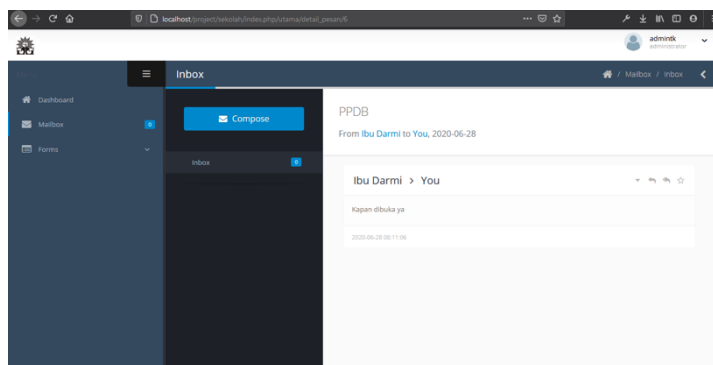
localhost/project/sekolah/index.php/utama/detail_pesan/6

admintk
administrator

Inbox

Mailbox / Inbox

Dashboard
Mailbox 0
Forms

Compose

Inbox 0

PPDB
From Ibu Darmi to You, 2020-06-28

Ibu Darmi > You

Kapan dibuka ya

2020-06-28 08:11:06